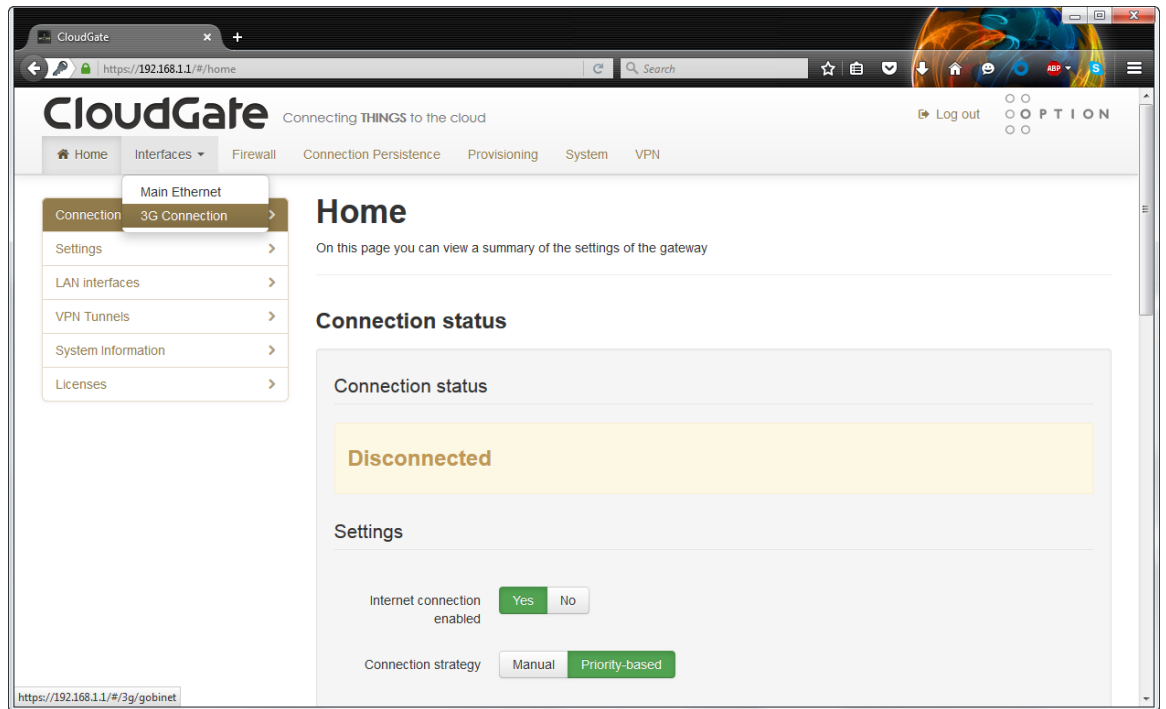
CloudGate

https://192.168.1.1/#/home

Search

ABP

CloudGate Connecting THINGS to the cloud

Log out

OPTION

Home Interfaces Firewall Connection Persistence Provisioning System VPN

Main Ethernet
3G Connection

Connection
Settings
LAN interfaces
VPN Tunnels
System Information
Licenses

Home

On this page you can view a summary of the settings of the gateway

Connection status

Connection status

Disconnected

Settings

Internet connection enabled Yes No

Connection strategy Manual Priority-based

https://192.168.1.1/#/3g/gobinet